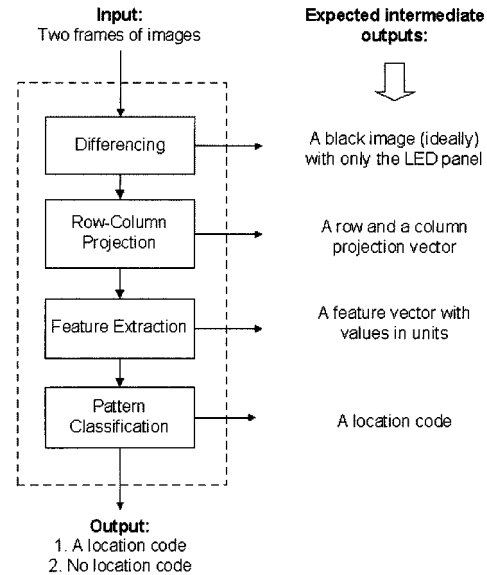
Input:
Two frames of images

Expected intermediate outputs:

Differencing

A black image (ideally) with only the LED panel

Row-Column Projection

A row and a column projection vector

Feature Extraction

A feature vector with values in units

Pattern Classification

A location code

Output:
1. A location code
2. No location code